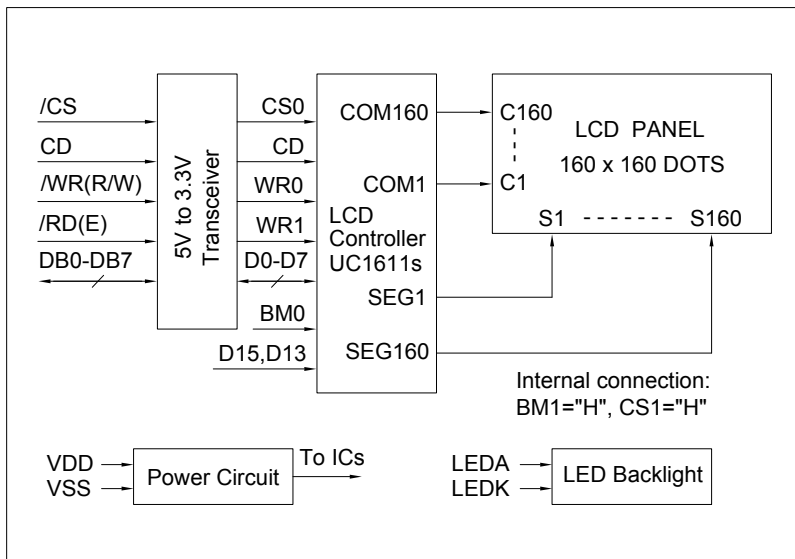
/CS
CD
/WR(R/W)
/RD(E)
DB0-DB7

5V to 3.3V Transceiver

CS0
CD
WR0
WR1
D0-D7
BM0
D15,D13

COM160
COM1
LCD Controller UC1611s
SEG1
SEG160

C160
C1
LCD PANEL
160 x 160 DOTS
S1 - - - - - - - S160

Internal connection:
BM1="H", CS1="H"

VDD
VSS
Power Circuit
To ICs

LEDA
LEDK
LED Backlight